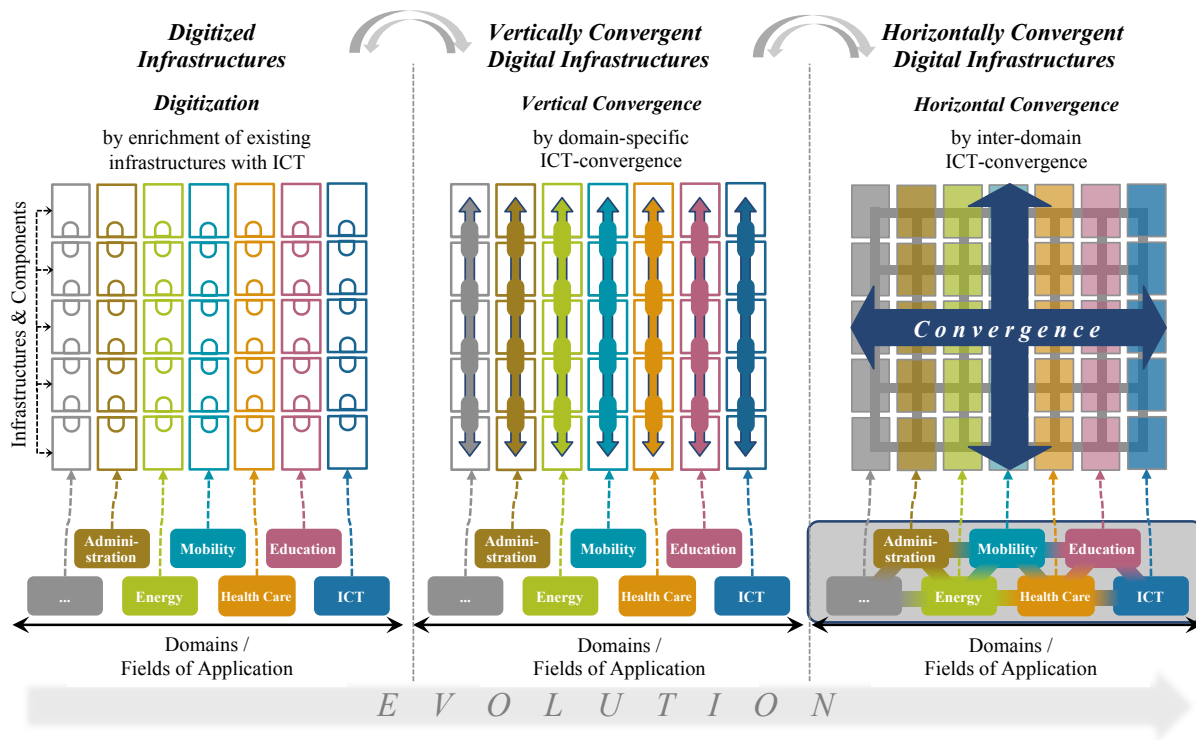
Digitized Infrastructures

Digitization

by enrichment of existing infrastructures with ICT

Infrastructures & Components

Administration

Mobility

Education

...

Energy

Health Care

ICT

Domains / Fields of Application

Vertically Convergent Digital Infrastructures

Vertical Convergence

by domain-specific ICT-convergence

Administration

Mobility

Education

...

Energy

Health Care

ICT

Domains / Fields of Application

Horizontally Convergent Digital Infrastructures

Horizontal Convergence

by inter-domain ICT-convergence

Convergence

Administration

Mobility

Education

...

Energy

Health Care

ICT

Domains / Fields of Application

E V O L U T I O N